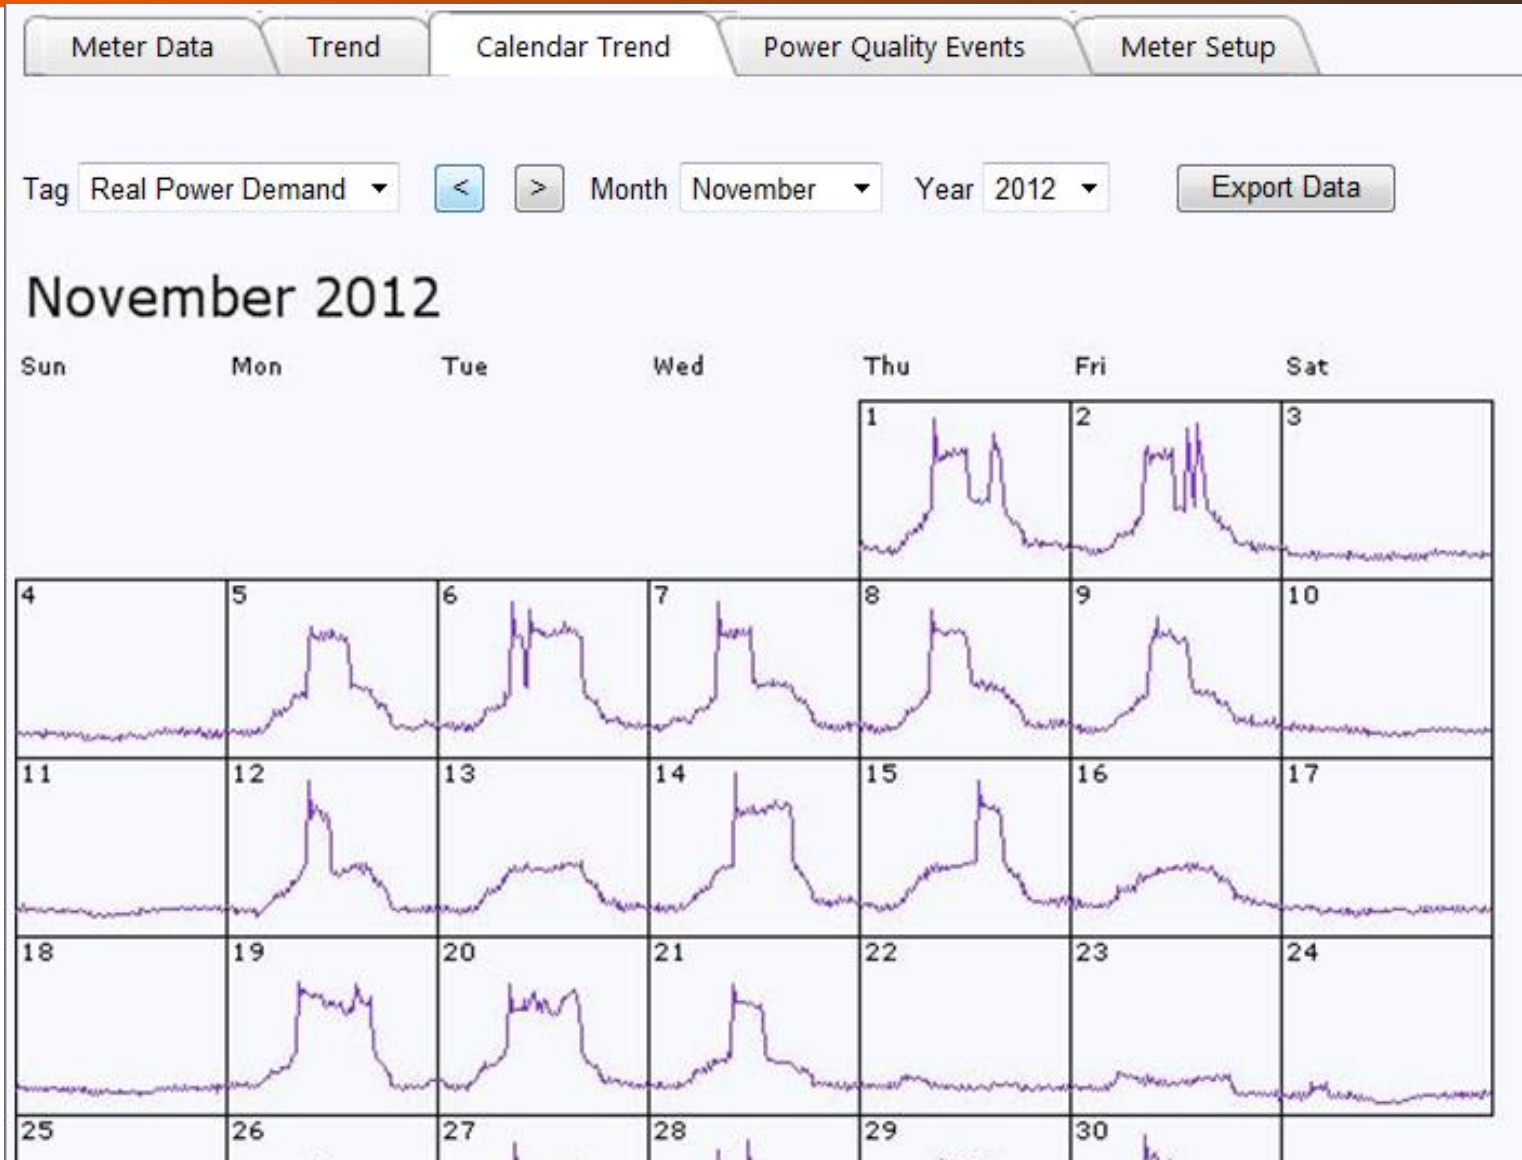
Meter Data | Trend | Calendar Trend | Power Quality Events | Meter Setup

Tag Real Power Demand < > Month November Year 2012 Export Data

November 2012

| Sun | Mon | Tue | Wed | Thu | Fri | Sat |
|---|---|---|---|---|---|---|
| | | | | 1 | 2 | 3 |
| 4 | 5 | 6 | 7 | 8 | 9 | 10 |
| 11 | 12 | 13 | 14 | 15 | 16 | 17 |
| 18 | 19 | 20 | 21 | 22 | 23 | 24 |
| 25 | 26 | 27 | 28 | 29 | 30 | |